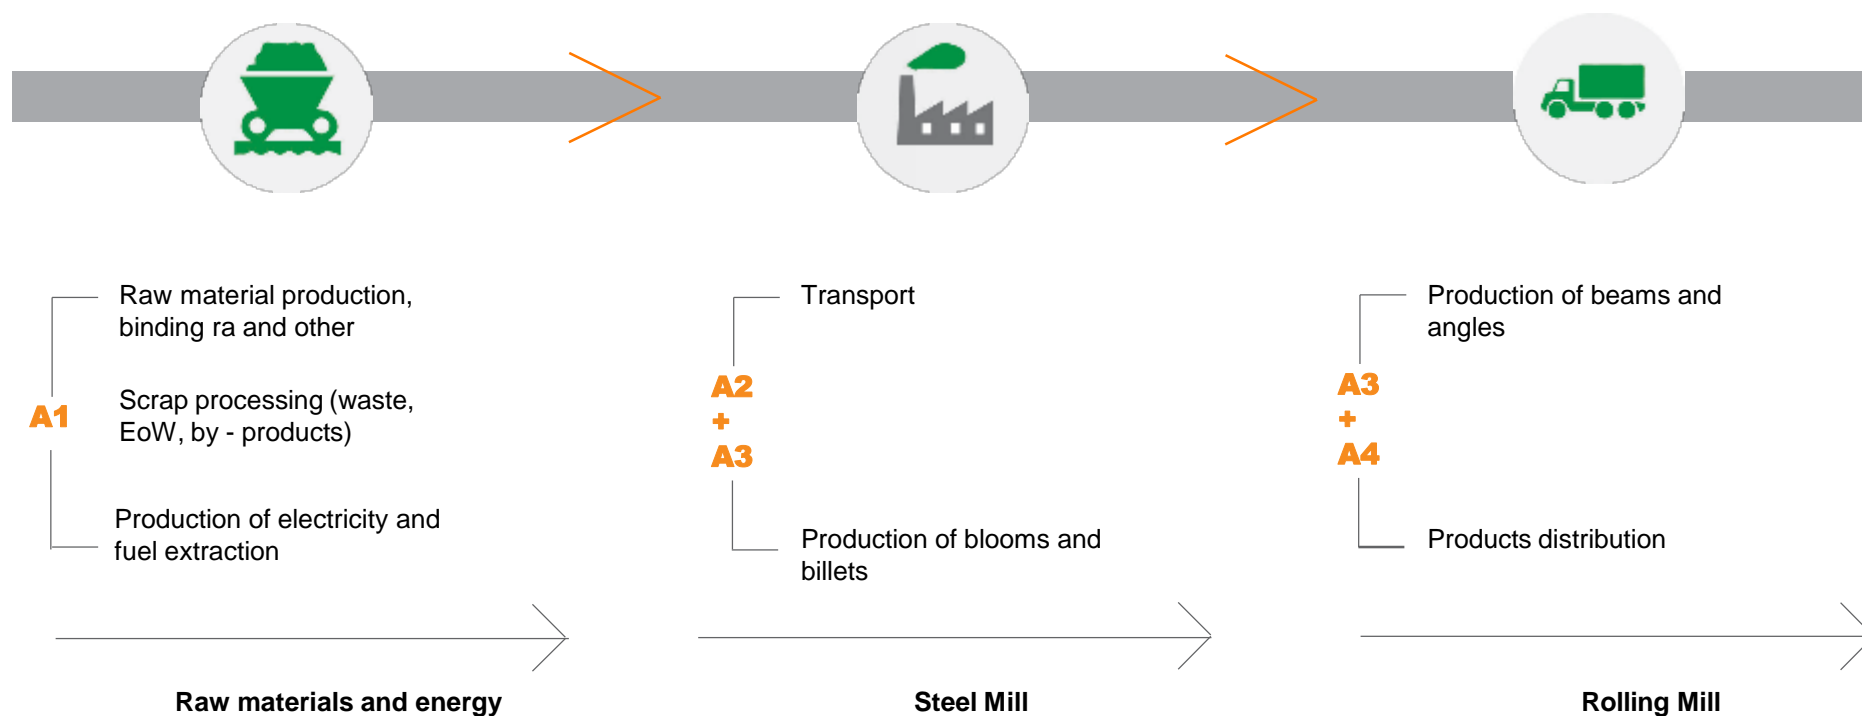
Raw material production, binding ra and other

A1

Scrap processing (waste, EoW, by - products)

Production of electricity and fuel extraction

Raw materials and energy

Transport

A2
+
A3

Production of blooms and billets

Steel Mill

Production of beams and angles

A3
+
A4

Products distribution

Rolling Mill